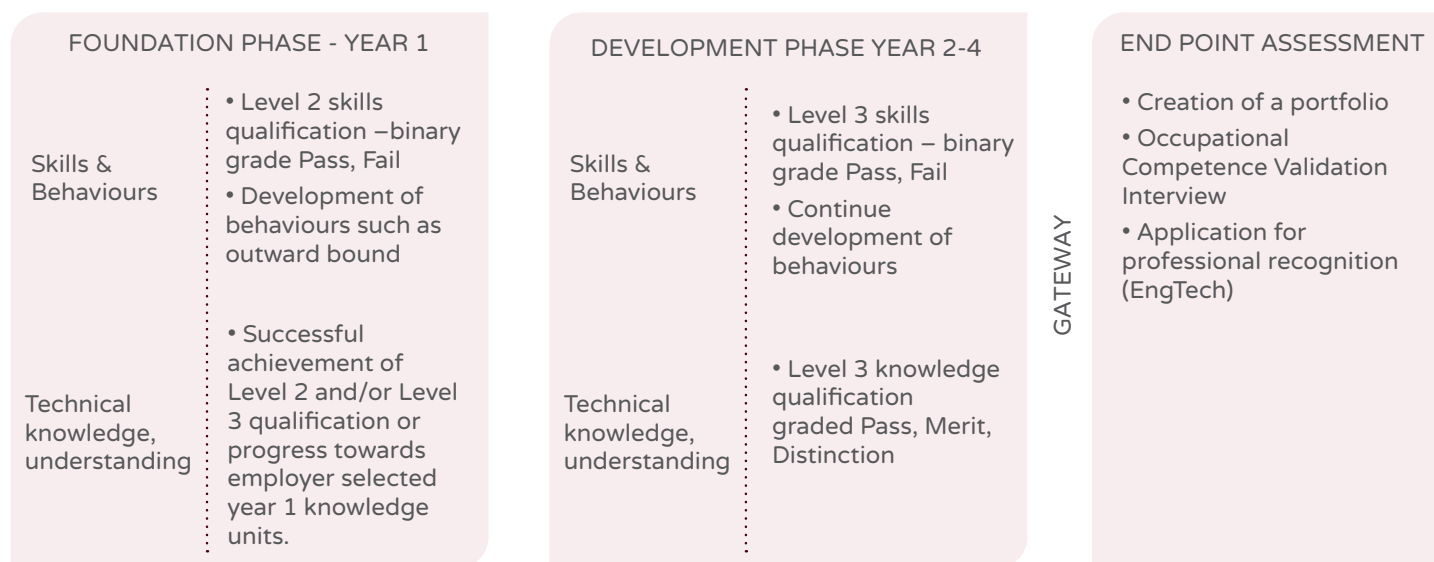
FOUNDATION PHASE - YEAR 1

Skills & Behaviours

• Level 2 skills qualification –binary grade Pass, Fail

• Development of behaviours such as outward bound

Technical knowledge, understanding

• Successful achievement of Level 2 and/or Level 3 qualification or progress towards employer selected year 1 knowledge units.

DEVELOPMENT PHASE YEAR 2-4

Skills & Behaviours

• Level 3 skills qualification – binary grade Pass, Fail

• Continue development of behaviours

Technical knowledge, understanding

• Level 3 knowledge qualification graded Pass, Merit, Distinction

GATEWAY

END POINT ASSESSMENT

• Creation of a portfolio

• Occupational Competence Validation Interview

• Application for professional recognition (EngTech)